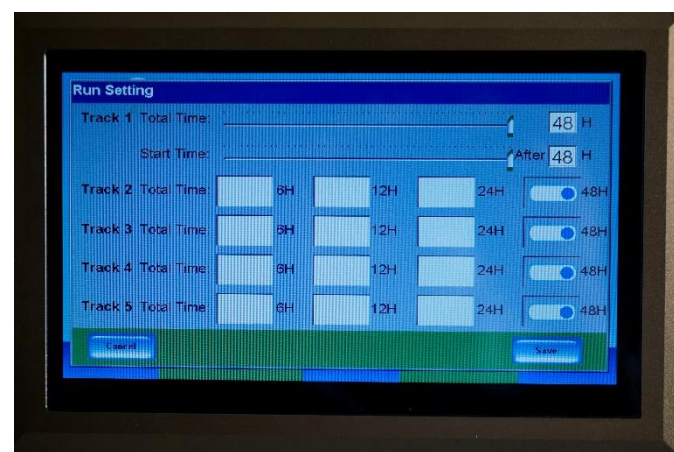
Run Setting

Track 1 Total Time: 48 H

Start Time: After 48 H

Track 2 Total Time: 6H 12H 24H 48H

Track 3 Total Time: 6H 12H 24H 48H

Track 4 Total Time: 6H 12H 24H 48H

Track 5 Total Time: 6H 12H 24H 48H

Cancel

Save